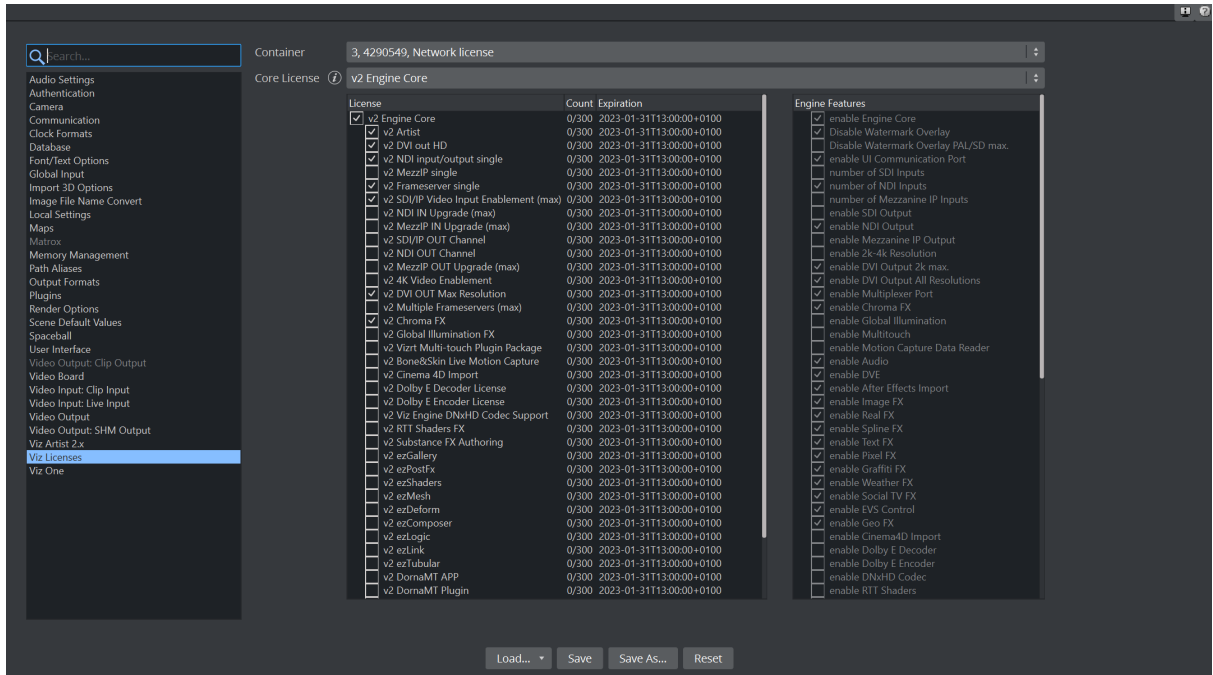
Search...

Audio Settings
Authentication
Camera
Communication
Clock Formats
Database
Font/Text Options
Global Input
Import 3D Options
Image File Name Convert
Local Settings
Maps
Matrox
Memory Management
Path Aliases
Output Formats
Plugins
Render Options
Scene Default Values
Spaceball
User Interface
Video Output: Clip Output
Video Board
Video Input: Clip Input
Video Input: Live Input
Video Output
Video Output: SHM Output
Viz Artist 2.x
Viz Licenses
Viz One

Container 3, 4290549, Network license

Core License v2 Engine Core

| License | Count | Expiration |
|---|---|---|
| v2 Engine Core | 0/300 | 2023-01-31T13:00:00+0100 |
| v2 Artist | 0/300 | 2023-01-31T13:00:00+0100 |
| v2 DVI out HD | 0/300 | 2023-01-31T13:00:00+0100 |
| v2 NDI input/output single | 0/300 | 2023-01-31T13:00:00+0100 |
| v2 MezzIP single | 0/300 | 2023-01-31T13:00:00+0100 |
| v2 Frameserver single | 0/300 | 2023-01-31T13:00:00+0100 |
| v2 SDI/IP Video Input Enablement (max) | 0/300 | 2023-01-31T13:00:00+0100 |
| v2 NDI IN Upgrade (max) | 0/300 | 2023-01-31T13:00:00+0100 |
| v2 MezzIP IN Upgrade (max) | 0/300 | 2023-01-31T13:00:00+0100 |
| v2 SDI/IP OUT Channel | 0/300 | 2023-01-31T13:00:00+0100 |
| v2 NDI OUT Channel | 0/300 | 2023-01-31T13:00:00+0100 |
| v2 MezzIP OUT Upgrade (max) | 0/300 | 2023-01-31T13:00:00+0100 |
| v2 4K Video Enablement | 0/300 | 2023-01-31T13:00:00+0100 |
| v2 DVI OUT Max Resolution | 0/300 | 2023-01-31T13:00:00+0100 |
| v2 Multiple Frameservers (max) | 0/300 | 2023-01-31T13:00:00+0100 |
| v2 Chroma FX | 0/300 | 2023-01-31T13:00:00+0100 |
| v2 Global Illumination FX | 0/300 | 2023-01-31T13:00:00+0100 |
| v2 Vizrt Multi-touch Plugin Package | 0/300 | 2023-01-31T13:00:00+0100 |
| v2 Bone&Skin Live Motion Capture | 0/300 | 2023-01-31T13:00:00+0100 |
| v2 Cinema 4D Import | 0/300 | 2023-01-31T13:00:00+0100 |
| v2 Dolby E Decoder License | 0/300 | 2023-01-31T13:00:00+0100 |
| v2 Dolby E Encoder License | 0/300 | 2023-01-31T13:00:00+0100 |
| v2 Viz Engine DNxHD Codec Support | 0/300 | 2023-01-31T13:00:00+0100 |
| v2 RTT Shaders FX | 0/300 | 2023-01-31T13:00:00+0100 |
| v2 Substance FX Authoring | 0/300 | 2023-01-31T13:00:00+0100 |
| v2 ezGallery | 0/300 | 2023-01-31T13:00:00+0100 |
| v2 ezPostFx | 0/300 | 2023-01-31T13:00:00+0100 |
| v2 ezShaders | 0/300 | 2023-01-31T13:00:00+0100 |
| v2 ezMesh | 0/300 | 2023-01-31T13:00:00+0100 |
| v2 ezDeform | 0/300 | 2023-01-31T13:00:00+0100 |
| v2 ezComposer | 0/300 | 2023-01-31T13:00:00+0100 |
| v2 ezLogic | 0/300 | 2023-01-31T13:00:00+0100 |
| v2 ezLink | 0/300 | 2023-01-31T13:00:00+0100 |
| v2 ezTubular | 0/300 | 2023-01-31T13:00:00+0100 |
| v2 DornaMT APP | 0/300 | 2023-01-31T13:00:00+0100 |
| v2 DornaMT Plugin | 0/300 | 2023-01-31T13:00:00+0100 |

| Engine Features |
|---|
| enable Engine Core |
| Disable Watermark Overlay |
| Disable Watermark Overlay PAL/SD max. |
| enable UI Communication Port |
| number of SDI Inputs |
| number of NDI Inputs |
| number of Mezzanine IP Inputs |
| enable SDI Output |
| enable NDI Output |
| enable Mezzanine IP Output |
| enable 2k-4k Resolution |
| enable DVI Output 2k max. |
| enable DVI Output All Resolutions |
| enable Multiplexer Port |
| enable Chroma FX |
| enable Global Illumination |
| enable Multitouch |
| enable Motion Capture Data Reader |
| enable Audio |
| enable DVE |
| enable After Effects Import |
| enable Image FX |
| enable Real FX |
| enable Spline FX |
| enable Text FX |
| enable Pixel FX |
| enable Graffiti FX |
| enable Weather FX |
| enable Social TV FX |
| enable EVS Control |
| enable Geo FX |
| enable Cinema4D Import |
| enable Dolby E Decoder |
| enable Dolby E Encoder |
| enable DNxHD Codec |
| enable RTT Shaders |

Load... Save Save As... Reset